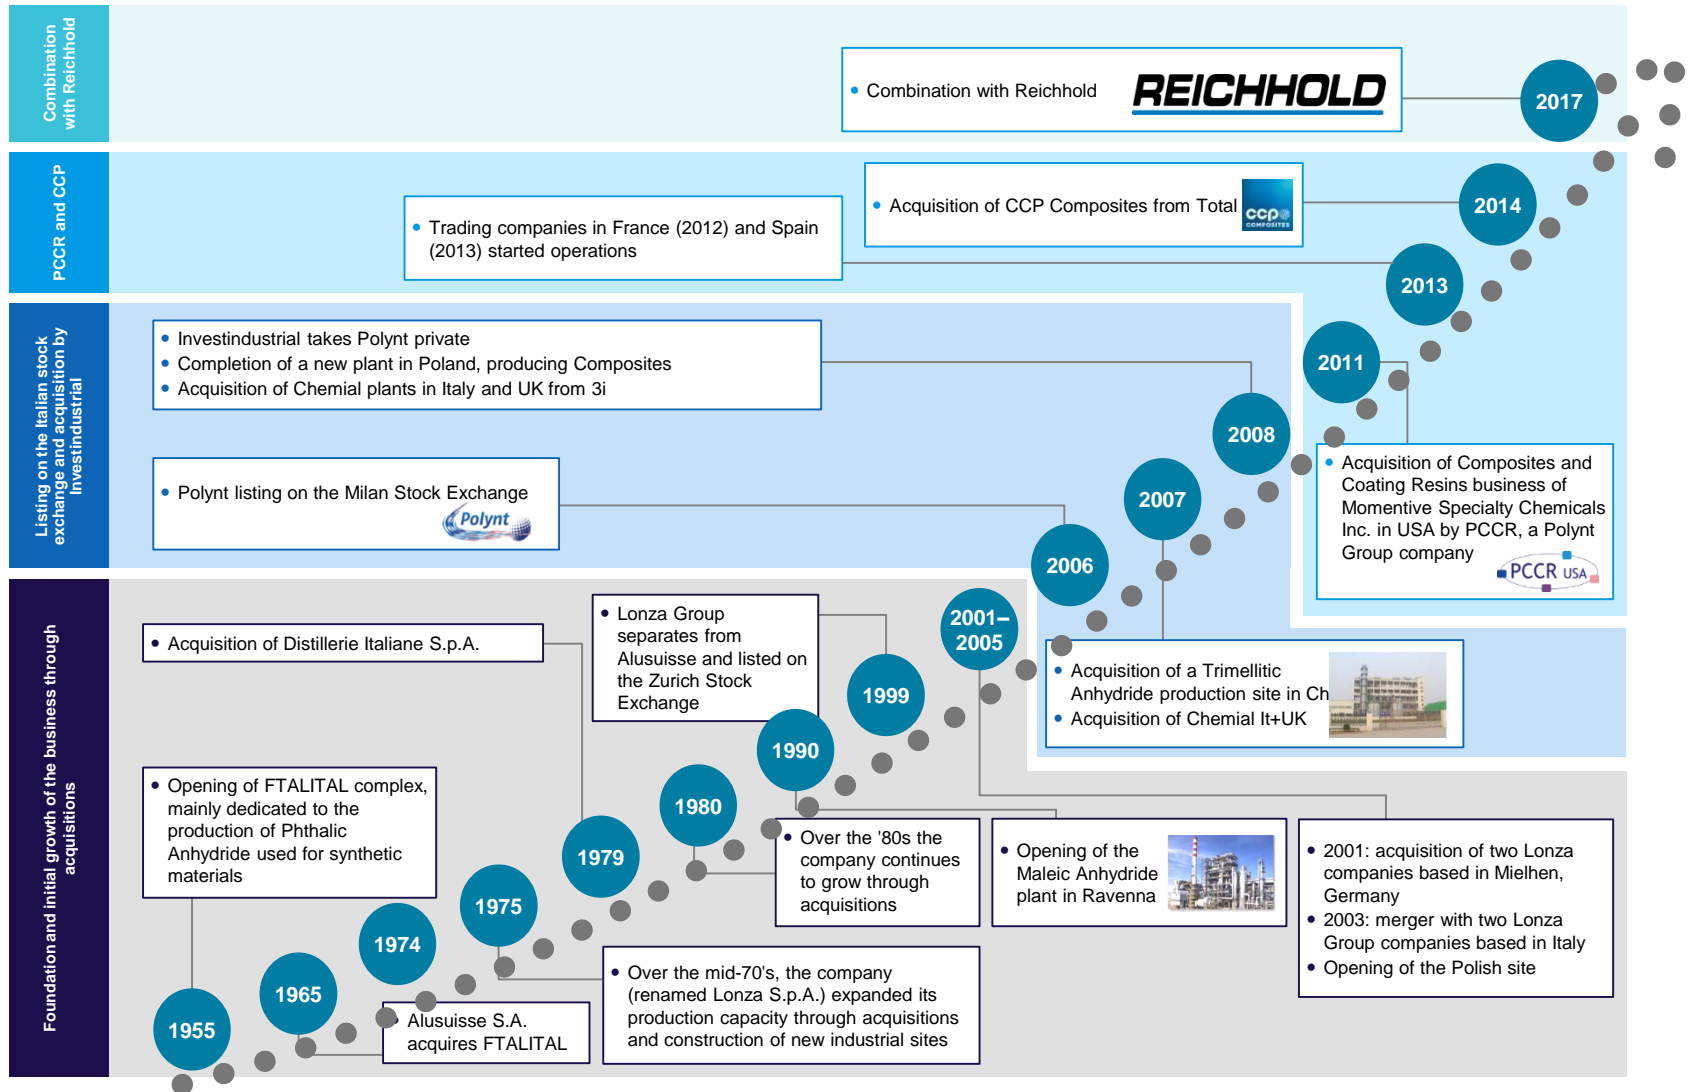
Combination with Reichhold

• Combination with Reichhold REICHHOLD

2017

PCCR and CCP

• Acquisition of CCP Composites from Total ccp COMPOSITES

• Trading companies in France (2012) and Spain (2013) started operations

2014

2013

Listing on the Italian stock exchange and acquisition by Investindustrial

• Investindustrial takes Polynt private
• Completion of a new plant in Poland, producing Composites
• Acquisition of Chemial plants in Italy and UK from 3i

2011

2008

• Polynt listing on the Milan Stock Exchange Polynt

2007

2006

• Acquisition of Composites and Coating Resins business of Momentive Specialty Chemicals Inc. in USA by PCCR, a Polynt Group company PCCR USA

Foundation and initial growth of the business through acquisitions

• Acquisition of Distillerie Italiane S.p.A.

• Lonza Group separates from Alusuisse and listed on the Zurich Stock Exchange

2001–2005

• Acquisition of a Trimellitic Anhydride production site in Ch
• Acquisition of Chemial It+UK

1999

1990

1980

• Opening of FTALITAL complex, mainly dedicated to the production of Phthalic Anhydride used for synthetic materials

1979

• Over the '80s the company continues to grow through acquisitions

• Opening of the Maleic Anhydride plant in Ravenna

• 2001: acquisition of two Lonza companies based in Mielhen, Germany
• 2003: merger with two Lonza Group companies based in Italy
• Opening of the Polish site

1975

1974

• Over the mid-70's, the company (renamed Lonza S.p.A.) expanded its production capacity through acquisitions and construction of new industrial sites

1965

• Alusuisse S.A. acquires FTALITAL

1955